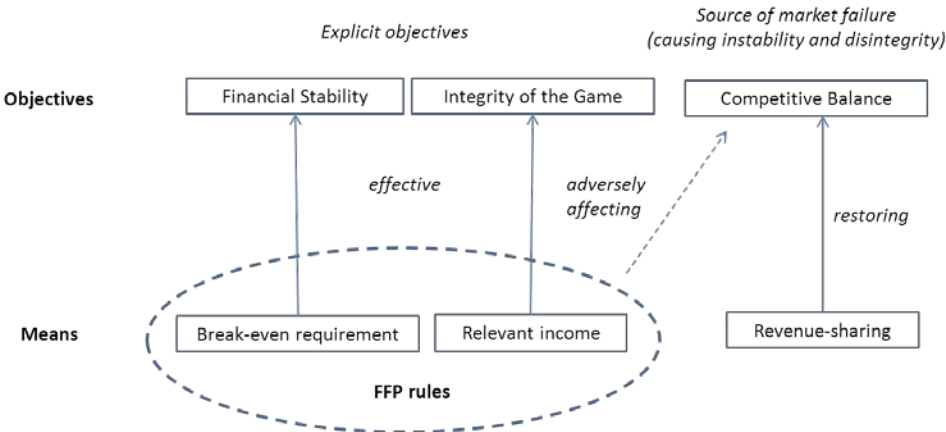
Explicit objectives

Source of market failure (causing instability and disintegrity)

Objectives

Financial Stability

Integrity of the Game

Competitive Balance

effective

adversely affecting

restoring

Means

Break-even requirement

Relevant income

Revenue-sharing

FFP rules